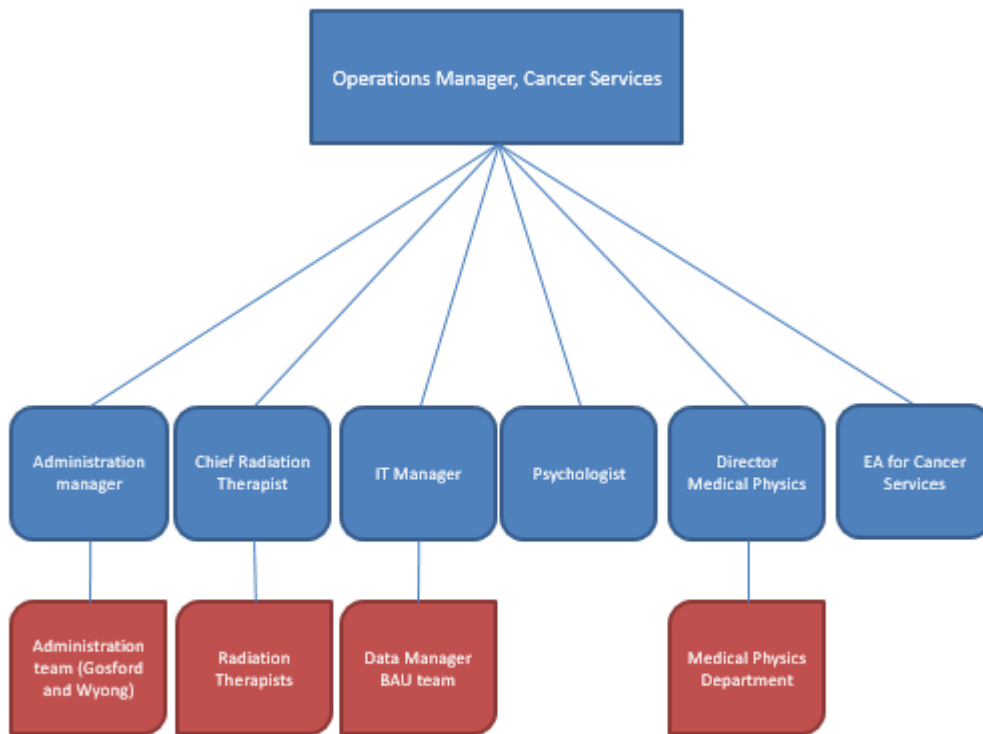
Operations Manager, Cancer Services

Administration manager

Chief Radiation Therapist

IT Manager

Psychologist

Director Medical Physics

EA for Cancer Services

Administration team (Gosford and Wyong)

Radiation Therapists

Data Manager BAU team

Medical Physics Department